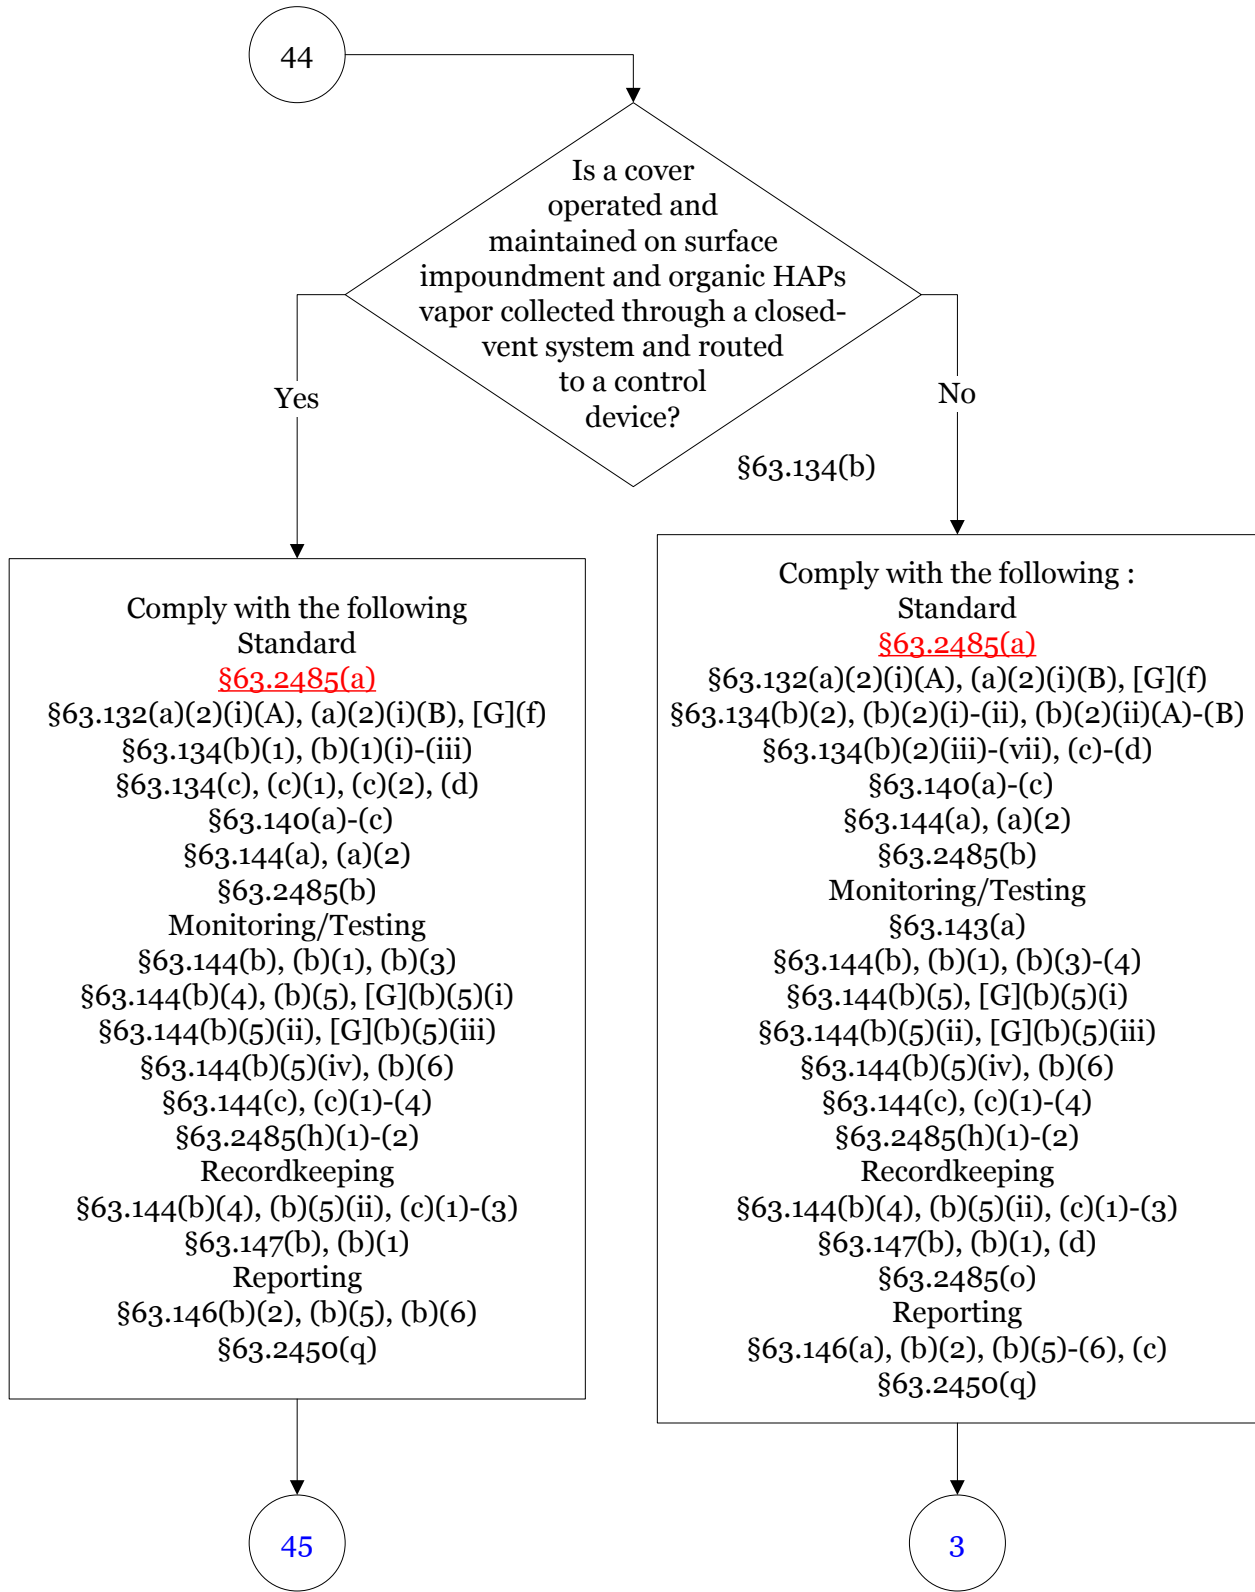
44

Is a cover operated and maintained on surface impoundment and organic HAPs vapor collected through a closed-vent system and routed to a control device?

§63.134(b)

Yes

No

Comply with the following
Standard
§63.2485(a)
§63.132(a)(2)(i)(A), (a)(2)(i)(B), [G](f)
§63.134(b)(1), (b)(1)(i)-(iii)
§63.134(c), (c)(1), (c)(2), (d)
§63.140(a)-(c)
§63.144(a), (a)(2)
§63.2485(b)
Monitoring/Testing
§63.144(b), (b)(1), (b)(3)
§63.144(b)(4), (b)(5), [G](b)(5)(i)
§63.144(b)(5)(ii), [G](b)(5)(iii)
§63.144(b)(5)(iv), (b)(6)
§63.144(c), (c)(1)-(4)
§63.2485(h)(1)-(2)
Recordkeeping
§63.144(b)(4), (b)(5)(ii), (c)(1)-(3)
§63.147(b), (b)(1)
Reporting
§63.146(b)(2), (b)(5), (b)(6)
§63.2450(q)

Comply with the following :
Standard
§63.2485(a)
§63.132(a)(2)(i)(A), (a)(2)(i)(B), [G](f)
§63.134(b)(2), (b)(2)(i)-(ii), (b)(2)(ii)(A)-(B)
§63.134(b)(2)(iii)-(vii), (c)-(d)
§63.140(a)-(c)
§63.144(a), (a)(2)
§63.2485(b)
Monitoring/Testing
§63.143(a)
§63.144(b), (b)(1), (b)(3)-(4)
§63.144(b)(5), [G](b)(5)(i)
§63.144(b)(5)(ii), [G](b)(5)(iii)
§63.144(b)(5)(iv), (b)(6)
§63.144(c), (c)(1)-(4)
§63.2485(h)(1)-(2)
Recordkeeping
§63.144(b)(4), (b)(5)(ii), (c)(1)-(3)
§63.147(b), (b)(1), (d)
§63.2485(o)
Reporting
§63.146(a), (b)(2), (b)(5)-(6), (c)
§63.2450(q)

45

3